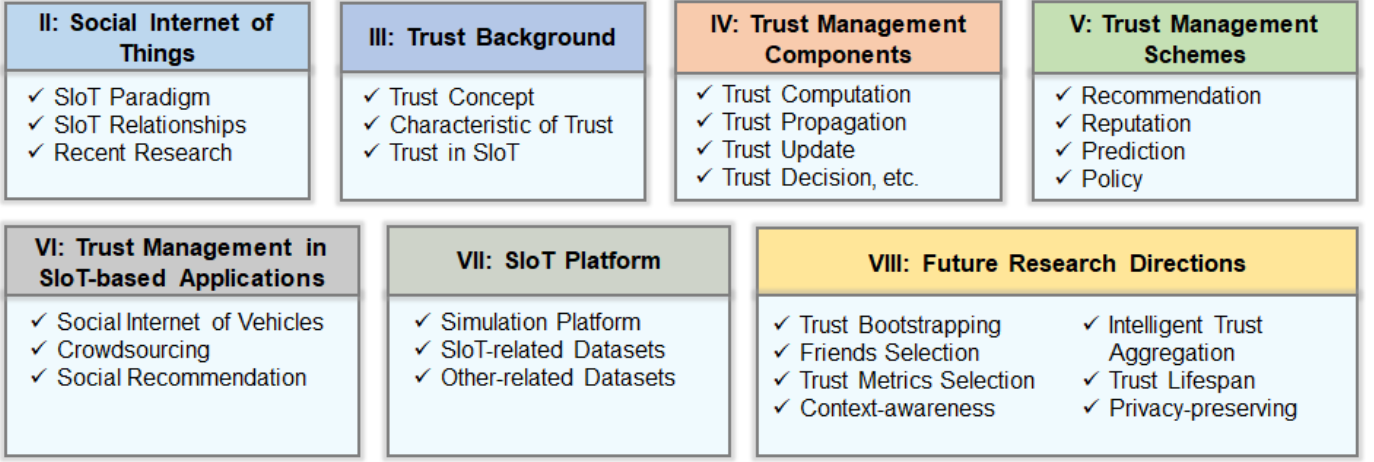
II: Social Internet of Things

✓ SIoT Paradigm
✓ SIoT Relationships
✓ Recent Research

III: Trust Background

✓ Trust Concept
✓ Characteristic of Trust
✓ Trust in SIoT

IV: Trust Management Components

✓ Trust Computation
✓ Trust Propagation
✓ Trust Update
✓ Trust Decision, etc.

V: Trust Management Schemes

✓ Recommendation
✓ Reputation
✓ Prediction
✓ Policy

VI: Trust Management in SIoT-based Applications

✓ Social Internet of Vehicles
✓ Crowdsourcing
✓ Social Recommendation

VII: SIoT Platform

✓ Simulation Platform
✓ SIoT-related Datasets
✓ Other-related Datasets

VIII: Future Research Directions

✓ Trust Bootstrapping
✓ Friends Selection
✓ Trust Metrics Selection
✓ Context-awareness

✓ Intelligent Trust Aggregation
✓ Trust Lifespan
✓ Privacy-preserving